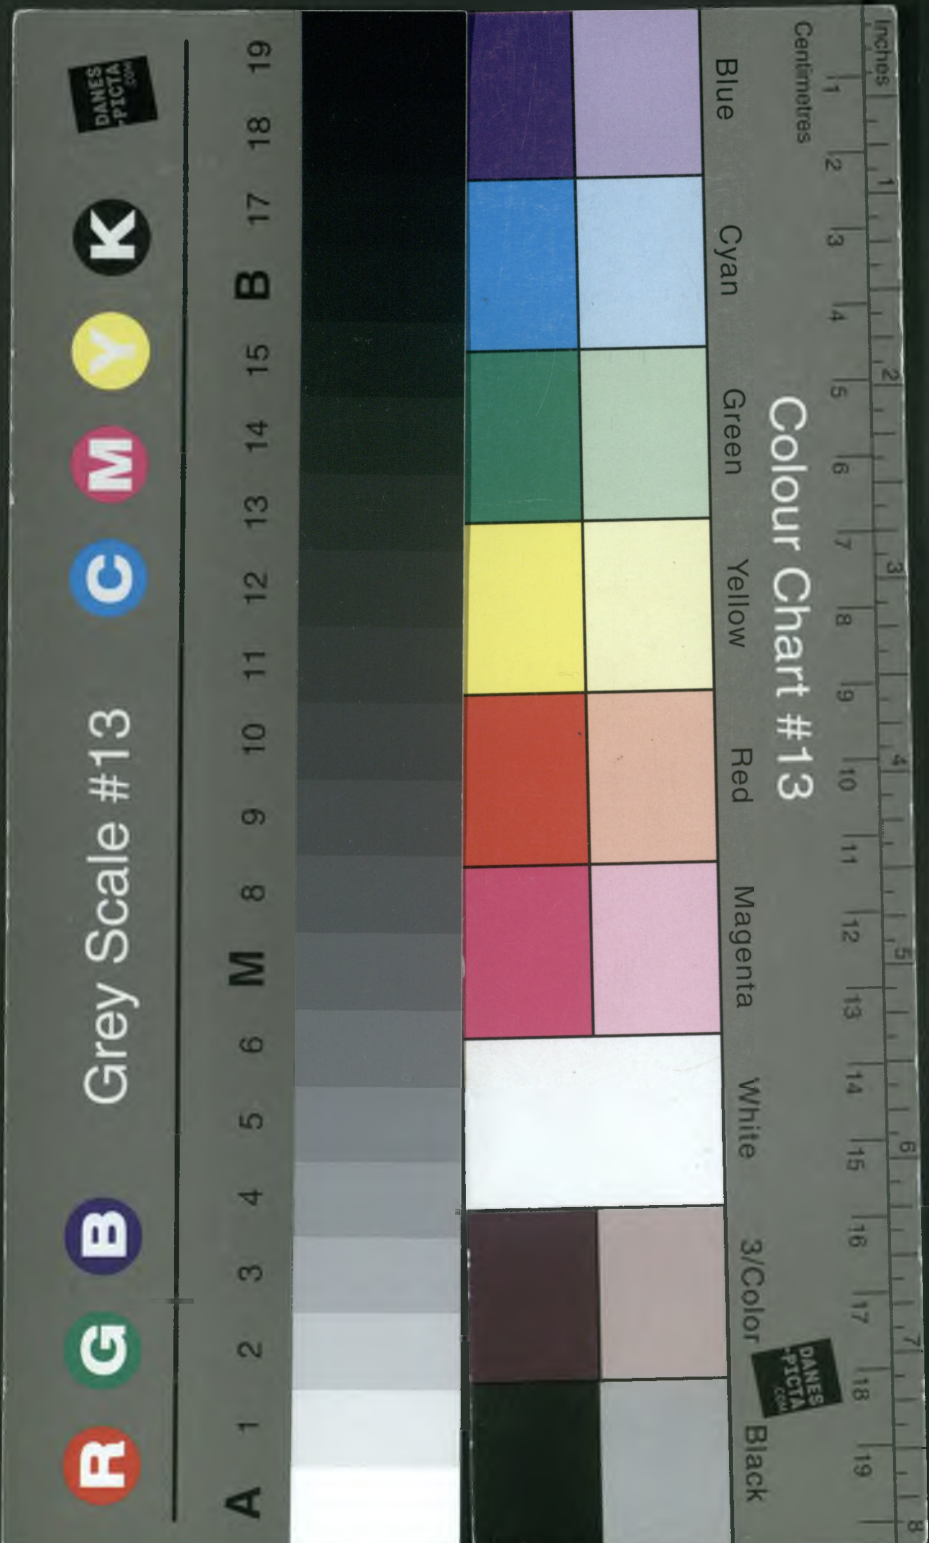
R G B C M Y K

Grey Scale #13

DANES PICTA .COM

A 1 2 3 4 5 6 M 8 9 10 11 12 13 14 15 B 17 18 19

Colour Chart #13

Blue Cyan Green Yellow Red Magenta White 3/Color Black

DANES PICTA .COM

Inches 1 2 3 4 5 6 7 8

Centimetres 1 2 3 4 5 6 7 8 9 10 11 12 13 14 15 16 17 18 19